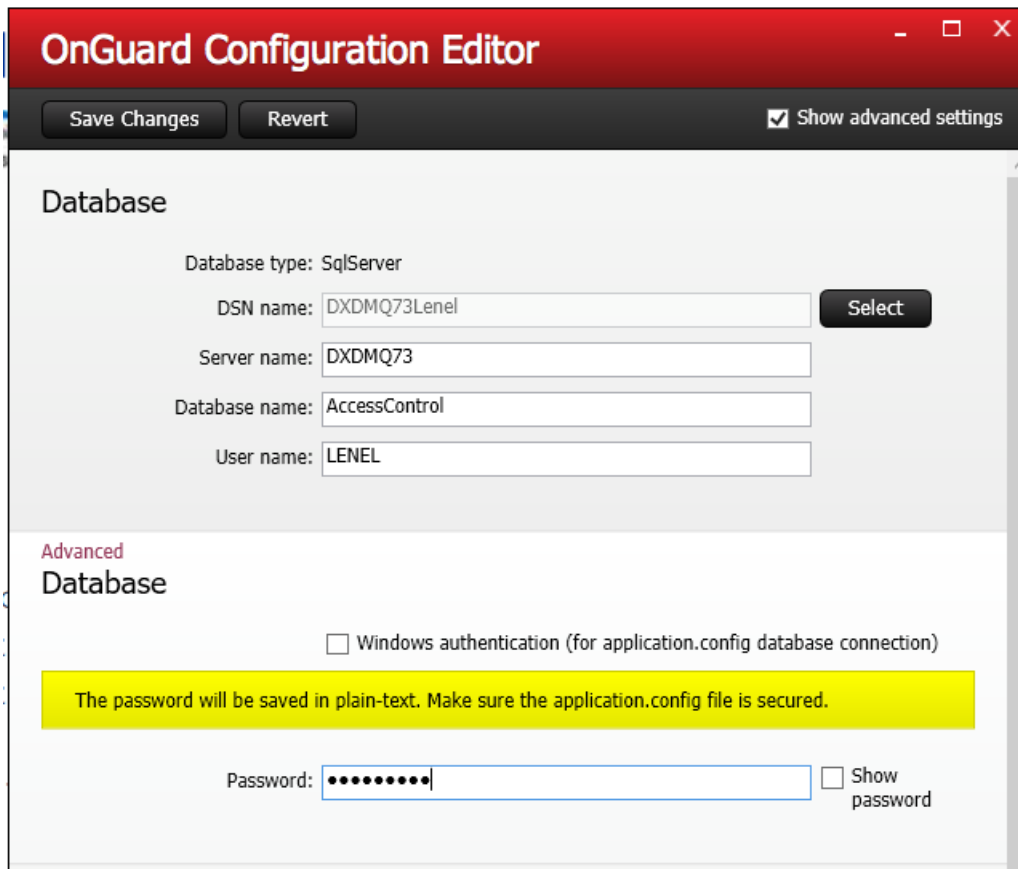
OnGuard Configuration Editor

Save Changes

Revert

Show advanced settings

Database

Database type: SqlServer

DSN name: DXDMQ73Lenel

Select

Server name: DXDMQ73

Database name: AccessControl

User name: LENEL

Advanced

Database

Windows authentication (for application.config database connection)

The password will be saved in plain-text. Make sure the application.config file is secured.

Password: •••••••••

Show password